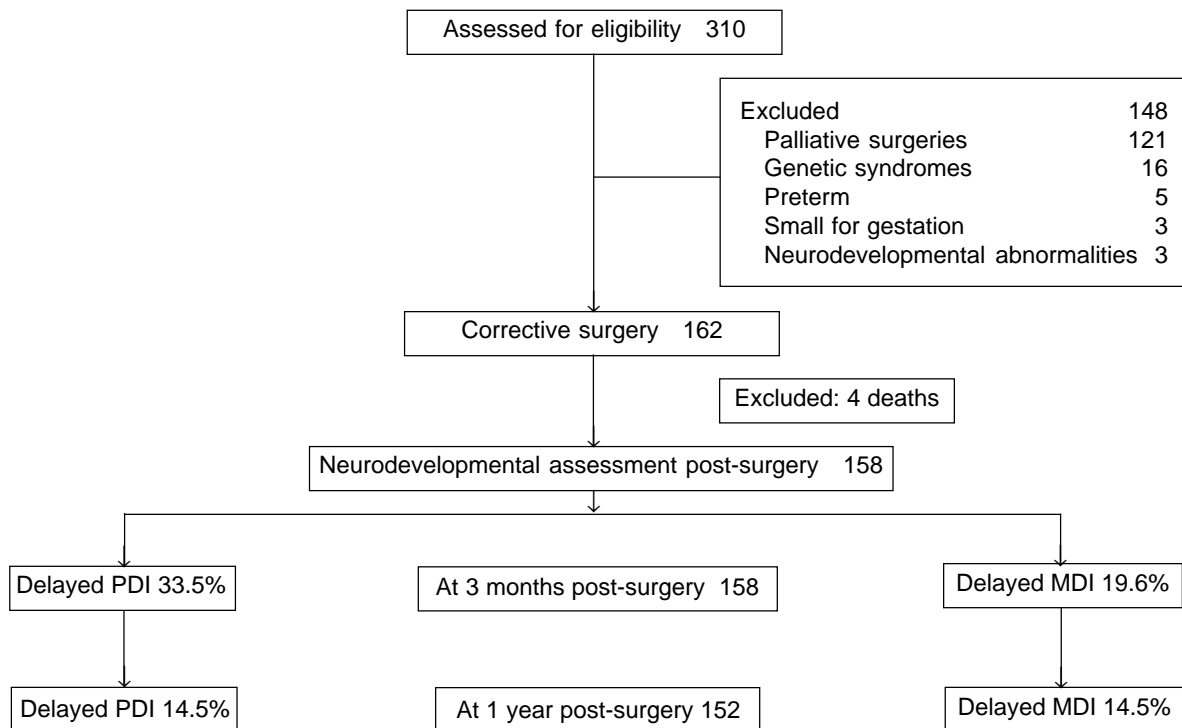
Assessed for eligibility 310

Excluded 148
Palliative surgeries 121
Genetic syndromes 16
Preterm 5
Small for gestation 3
Neurodevelopmental abnormalities 3

Corrective surgery 162

Excluded: 4 deaths

Neurodevelopmental assessment post-surgery 158

Delayed PDI 33.5%

At 3 months post-surgery 158

Delayed MDI 19.6%

Delayed PDI 14.5%

At 1 year post-surgery 152

Delayed MDI 14.5%